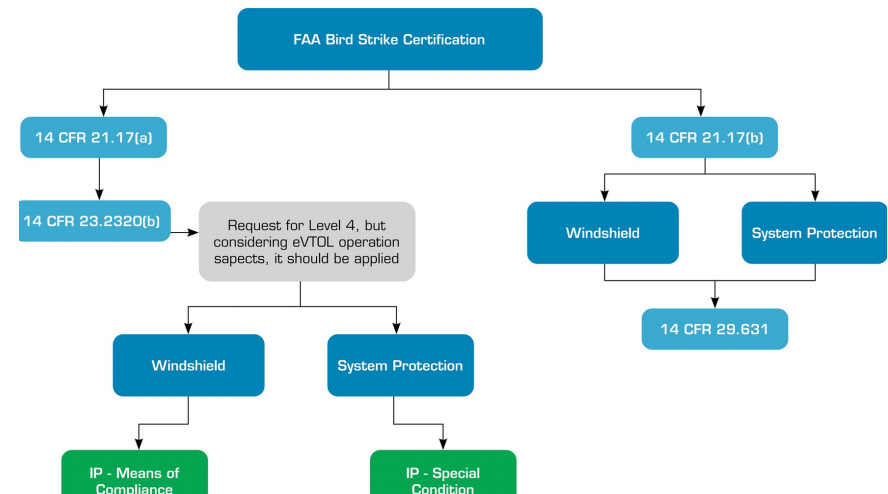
FAA Bird Strike Certification

14 CFR 21.17(a)

14 CFR 21.17(b)

14 CFR 23.2320(b)

Request for Level 4, but considering eVTOL operation sapects, it should be applied

Windshield

System Protection

Windshield

System Protection

14 CFR 29.631

IP - Means of Compliance

IP - Special Condition